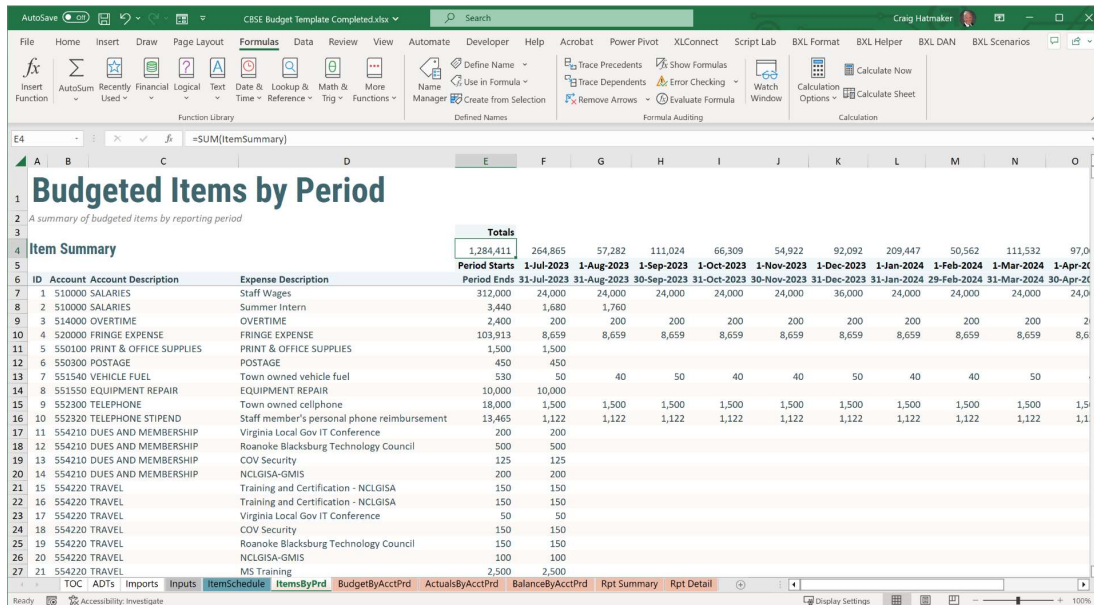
AutoSave Off CBSE Budget Template Completed.xlsx Search Craig Hatmaker

File Home Insert Draw Page Layout Formulas Data Review View Automate Developer Help Acrobat Power Pivot XLConnect Script Lab BXL Format BXL Helper BXL DAN BXL Scenarios

Insert Function AutoSum Recently Used Financial Logical Text Date & Time Lookup & Reference Math & Trig More Functions
Function Library
Name Manager Define Name Use in Formula Create from Selection
Defined Names
Trace Precedents Trace Dependents Remove Arrows Show Formulas Error Checking Evaluate Formula Watch Window
Formula Auditing
Calculation Options Calculate Now Calculate Sheet
Calculation

E4 =SUM(ItemSummary)

Budgeted Items by Period
A summary of budgeted items by reporting period

Item Summary

| ID | Account | Account Description | Expense Description | Totals | | | | | | | | | | |
|---|---|---|---|---|---|---|---|---|---|---|---|---|---|---|
| | | | | 1,284,411 | 264,865 | 57,282 | 111,024 | 66,309 | 54,922 | 92,092 | 209,447 | 50,562 | 111,532 | 97,0 |
| | | | | Period Starts | 1-Jul-2023 | 1-Aug-2023 | 1-Sep-2023 | 1-Oct-2023 | 1-Nov-2023 | 1-Dec-2023 | 1-Jan-2024 | 1-Feb-2024 | 1-Mar-2024 | 1-Apr-20 |
| | | | | Period Ends | 31-Jul-2023 | 31-Aug-2023 | 30-Sep-2023 | 31-Oct-2023 | 30-Nov-2023 | 31-Dec-2023 | 31-Jan-2024 | 29-Feb-2024 | 31-Mar-2024 | 30-Apr-20 |
| 1 | 510000 | SALARIES | Staff Wages | 312,000 | 24,000 | 24,000 | 24,000 | 24,000 | 24,000 | 36,000 | 24,000 | 24,000 | 24,000 | 24,0 |
| 2 | 510000 | SALARIES | Summer Intern | 3,440 | 1,680 | 1,760 | | | | | | | | |
| 3 | 514000 | OVERTIME | OVERTIME | 2,400 | 200 | 200 | 200 | 200 | 200 | 200 | 200 | 200 | 200 | 2 |
| 4 | 520000 | FRINGE EXPENSE | FRINGE EXPENSE | 103,913 | 8,659 | 8,659 | 8,659 | 8,659 | 8,659 | 8,659 | 8,659 | 8,659 | 8,659 | 8,6 |
| 5 | 550100 | PRINT & OFFICE SUPPLIES | PRINT & OFFICE SUPPLIES | 1,500 | 1,500 | | | | | | | | | |
| 6 | 550300 | POSTAGE | POSTAGE | 450 | 450 | | | | | | | | | |
| 7 | 551540 | VEHICLE FUEL | Town owned vehicle fuel | 530 | 50 | 40 | 50 | 40 | 40 | 50 | 40 | 40 | 50 | |
| 8 | 551550 | EQUIPMENT REPAIR | EQUIPMENT REPAIR | 10,000 | 10,000 | | | | | | | | | |
| 9 | 552300 | TELEPHONE | Town owned cellphone | 18,000 | 1,500 | 1,500 | 1,500 | 1,500 | 1,500 | 1,500 | 1,500 | 1,500 | 1,500 | 1,5 |
| 10 | 552320 | TELEPHONE STIPEND | Staff member's personal phone reimbursement | 13,465 | 1,122 | 1,122 | 1,122 | 1,122 | 1,122 | 1,122 | 1,122 | 1,122 | 1,122 | 1,1 |
| 11 | 554210 | DUES AND MEMBERSHIP | Virginia Local Gov IT Conference | 200 | 200 | | | | | | | | | |
| 12 | 554210 | DUES AND MEMBERSHIP | Roanoke Blacksburg Technology Council | 500 | 500 | | | | | | | | | |
| 13 | 554210 | DUES AND MEMBERSHIP | COV Security | 125 | 125 | | | | | | | | | |
| 14 | 554210 | DUES AND MEMBERSHIP | NCLGISA-GMIS | 200 | 200 | | | | | | | | | |
| 15 | 554220 | TRAVEL | Training and Certification - NCLGISA | 150 | 150 | | | | | | | | | |
| 16 | 554220 | TRAVEL | Training and Certification - NCLGISA | 150 | 150 | | | | | | | | | |
| 17 | 554220 | TRAVEL | Virginia Local Gov IT Conference | 50 | 50 | | | | | | | | | |
| 18 | 554220 | TRAVEL | COV Security | 150 | 150 | | | | | | | | | |
| 19 | 554220 | TRAVEL | Roanoke Blacksburg Technology Council | 150 | 150 | | | | | | | | | |
| 20 | 554220 | TRAVEL | NCLGISA-GMIS | 100 | 100 | | | | | | | | | |
| 21 | 554220 | TRAVEL | MS Training | 2,500 | 2,500 | | | | | | | | | |

TOC ADTs Imports Inputs ItemSchedule ItemsByPrd BudgetByAcctPrd ActualsByAcctPrd BalanceByAcctPrd Rpt Summary Rpt Detail

Ready Accessibility: Investigate Display Settings 100%